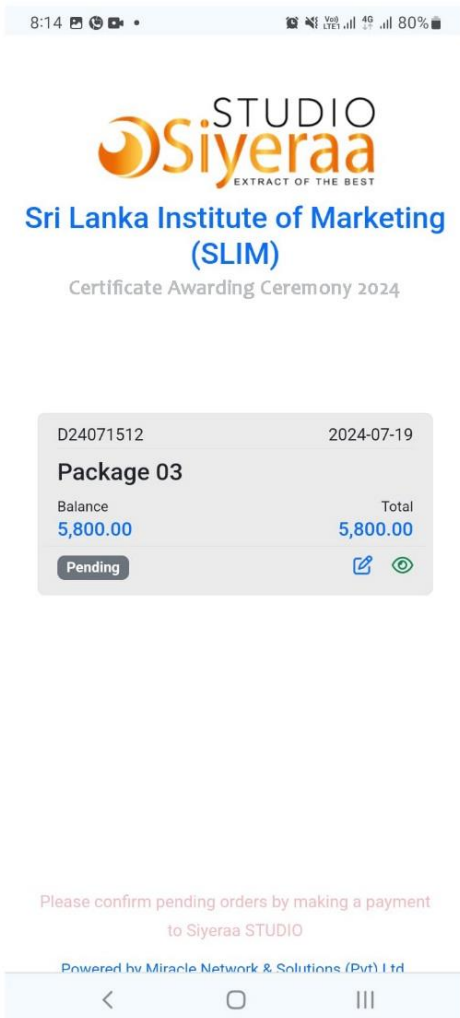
8:14

Vo) LTE1 4G 80%

STUDIO
Siyeraa
EXTRACT OF THE BEST

Sri Lanka Institute of Marketing (SLIM)

Certificate Awarding Ceremony 2024

D24071512 2024-07-19

Package 03

Balance
5,800.00

Total
5,800.00

Pending

Please confirm pending orders by making a payment to Siyeraa STUDIO

Powered by Miracle Network & Solutions (Pvt) Ltd